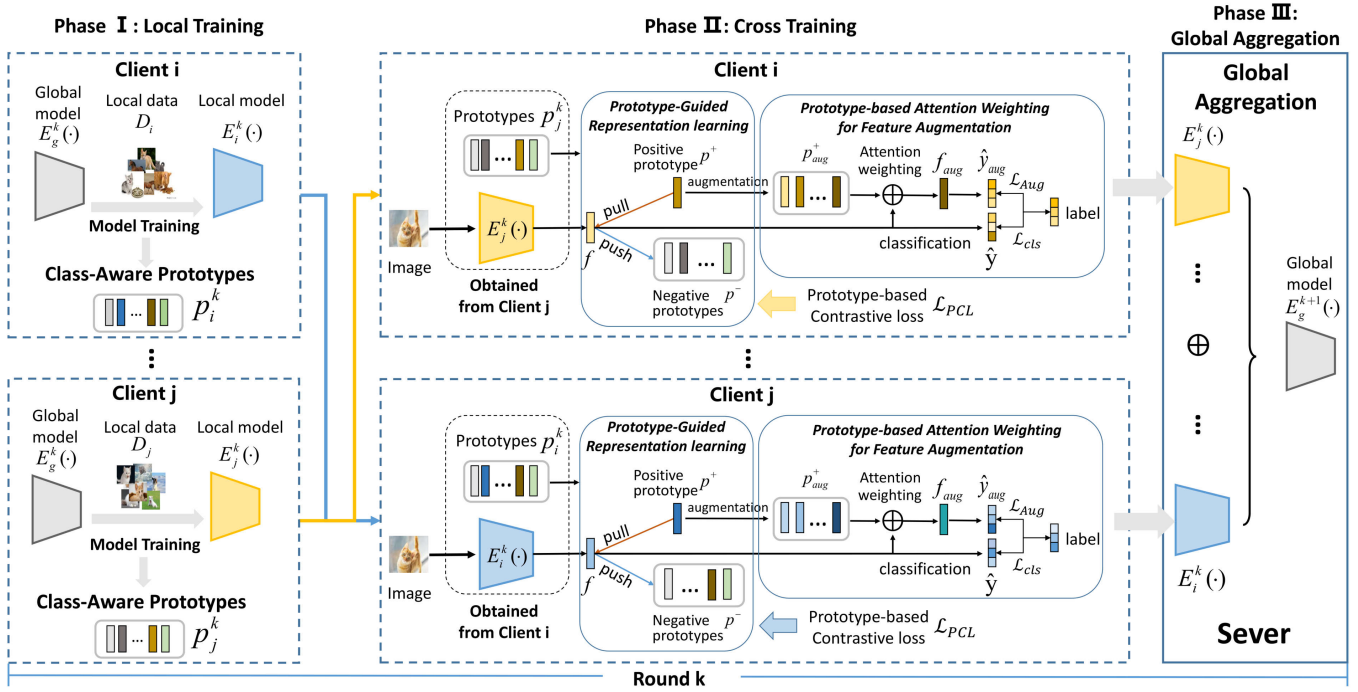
Phase Ⅰ: Local Training

Client i

Global model $E_g^k(\cdot)$

Local data $D_i$

Local model $E_i^k(\cdot)$

Model Training

Class-Aware Prototypes

$p_i^k$

⋮

Client j

Global model $E_g^k(\cdot)$

Local data $D_j$

Local model $E_j^k(\cdot)$

Model Training

Class-Aware Prototypes

$p_j^k$

Phase Ⅱ: Cross Training

Client i

Prototypes $p_j^k$

Image

$E_j^k(\cdot)$

Obtained from Client j

Prototype-Guided Representation learning

Positive prototype $p^+$

pull

push

$f$

Negative prototypes $p^-$

Prototype-based Attention Weighting for Feature Augmentation

$p_{aug}^+$

augmentation

Attention weighting

$f_{aug}$

$\hat{y}_{aug}$

$\mathcal{L}_{Aug}$

label

classification

$\hat{y}$

$\mathcal{L}_{cls}$

Prototype-based Contrastive loss $\mathcal{L}_{PCL}$

⋮

Client j

Prototypes $p_i^k$

Image

$E_i^k(\cdot)$

Obtained from Client i

Prototype-Guided Representation learning

Positive prototype $p^+$

pull

push

$f$

Negative prototypes $p^-$

Prototype-based Attention Weighting for Feature Augmentation

$p_{aug}^+$

augmentation

Attention weighting

$f_{aug}$

$\hat{y}_{aug}$

$\mathcal{L}_{Aug}$

label

classification

$\hat{y}$

$\mathcal{L}_{cls}$

Prototype-based Contrastive loss $\mathcal{L}_{PCL}$

Phase Ⅲ: Global Aggregation

Global Aggregation

$E_j^k(\cdot)$

⋮

$\oplus$

⋮

$E_i^k(\cdot)$

Global model $E_g^{k+1}(\cdot)$

Sever

Round k